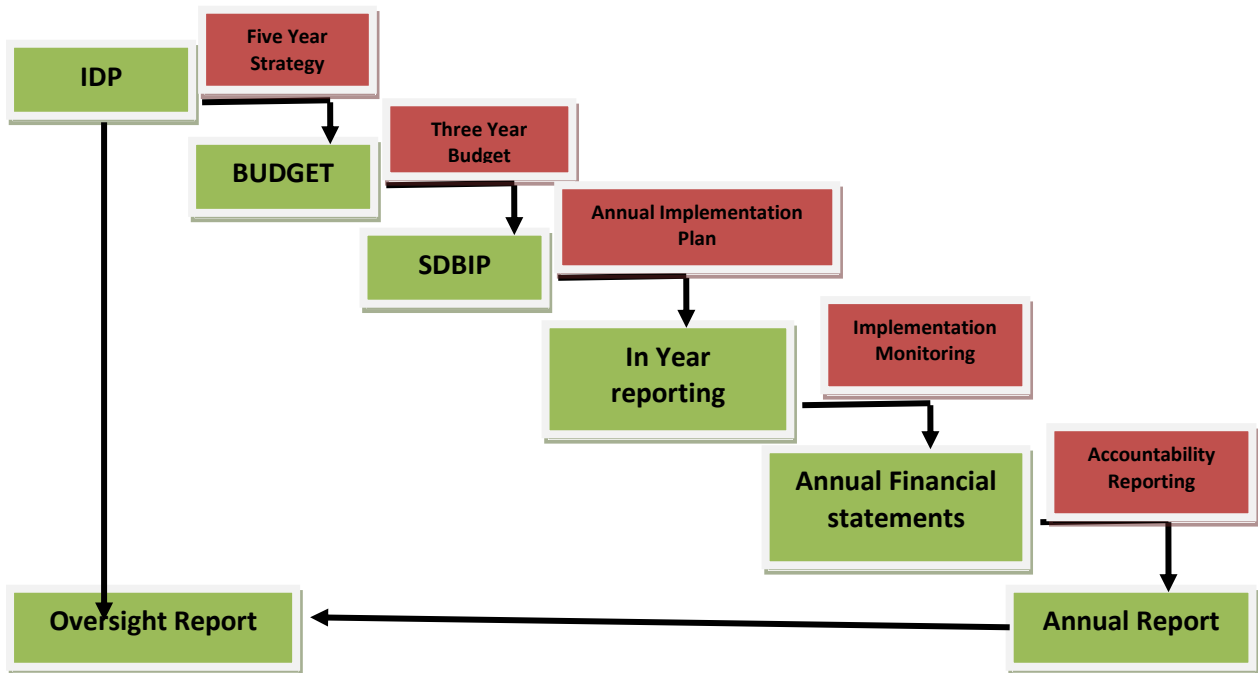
IDP

Five Year Strategy

BUDGET

Three Year Budget

SDBIP

Annual Implementation Plan

In Year reporting

Implementation Monitoring

Annual Financial statements

Accountability Reporting

Oversight Report

Annual Report